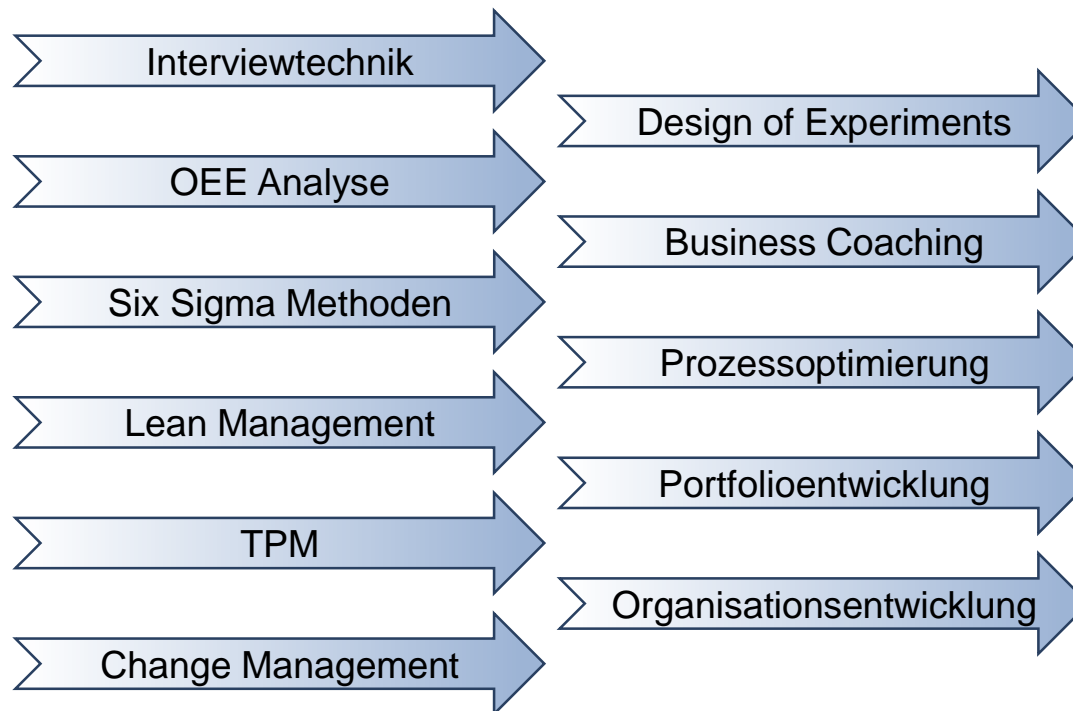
Interviewtechnik

Design of Experiments

OEE Analyse

Business Coaching

Six Sigma Methoden

Prozessoptimierung

Lean Management

Portfolioentwicklung

TPM

Organisationsentwicklung

Change Management